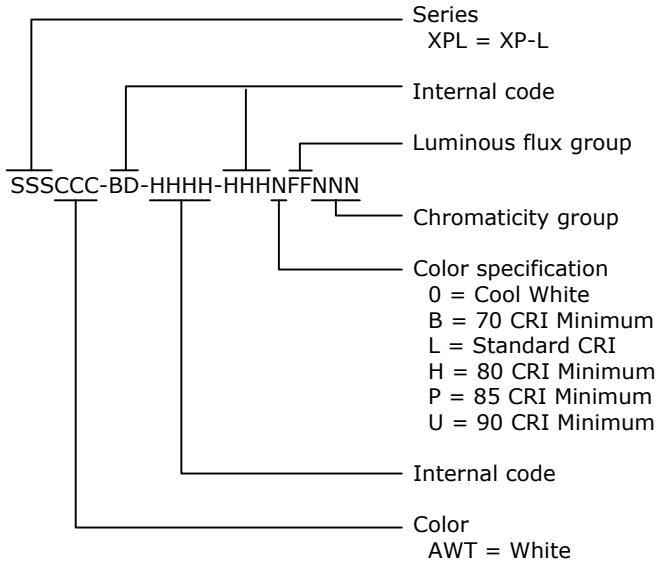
SSSCCC-BD-HHHH-HHHNFFNNN

Series
XPL = XP-L

Internal code

Luminous flux group

Chromaticity group

Color specification
0 = Cool White
B = 70 CRI Minimum
L = Standard CRI
H = 80 CRI Minimum
P = 85 CRI Minimum
U = 90 CRI Minimum

Internal code

Color
AWT = White